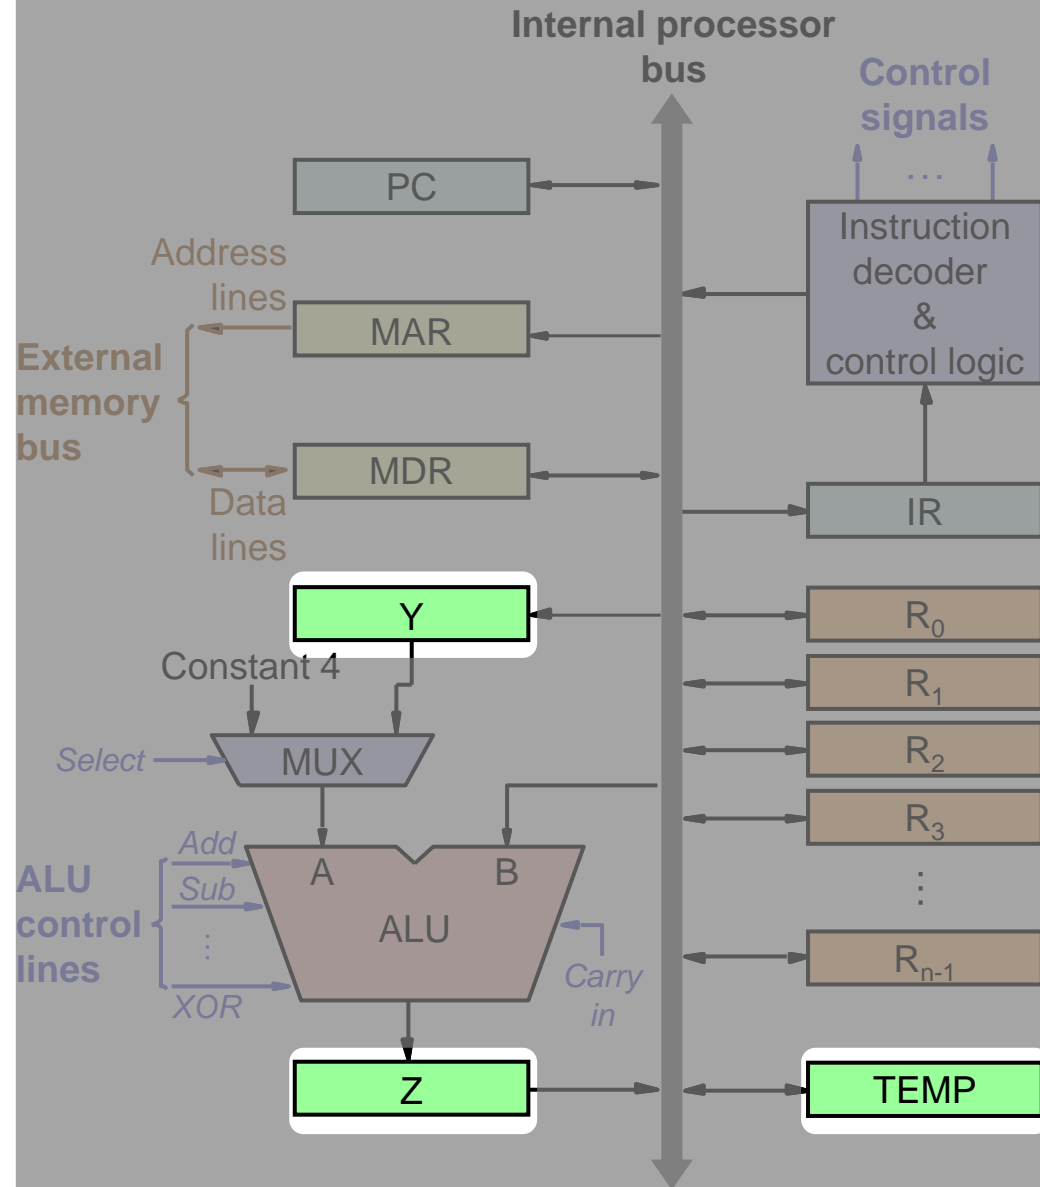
Internal processor bus

Control signals

...

PC

Instruction decoder & control logic

Address lines

MAR

External memory bus

MDR

Data lines

IR

Y

$R_0$

Constant 4

$R_1$

Select

MUX

$R_2$

$R_3$

Add

ALU control lines

Sub

A

B

ALU

⋮

⋮

$R_{n-1}$

XOR

Carry in

Z

TEMP